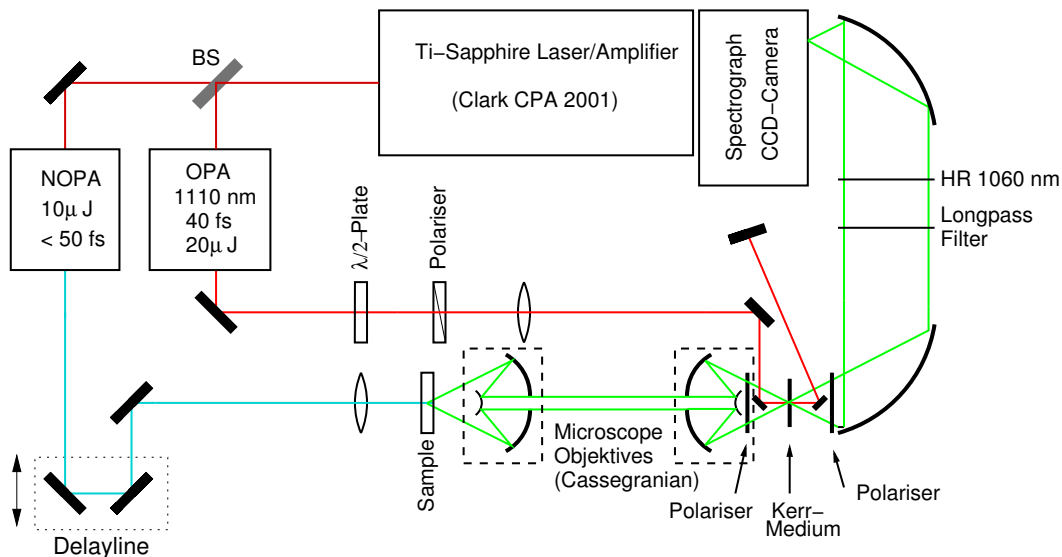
Ti−Sapphire Laser/Amplifier

(Clark CPA 2001)

BS

Spectrograph
CCD−Camera

NOPA
10$\mu$ J
< 50 fs

OPA
1110 nm
40 fs
20$\mu$ J

$\lambda/2$-Plate

Polariser

HR 1060 nm

Longpass
Filter

Sample

Microscope
Objektives
(Cassegranian)

Polariser

Kerr−
Medium

Polariser

Delayline